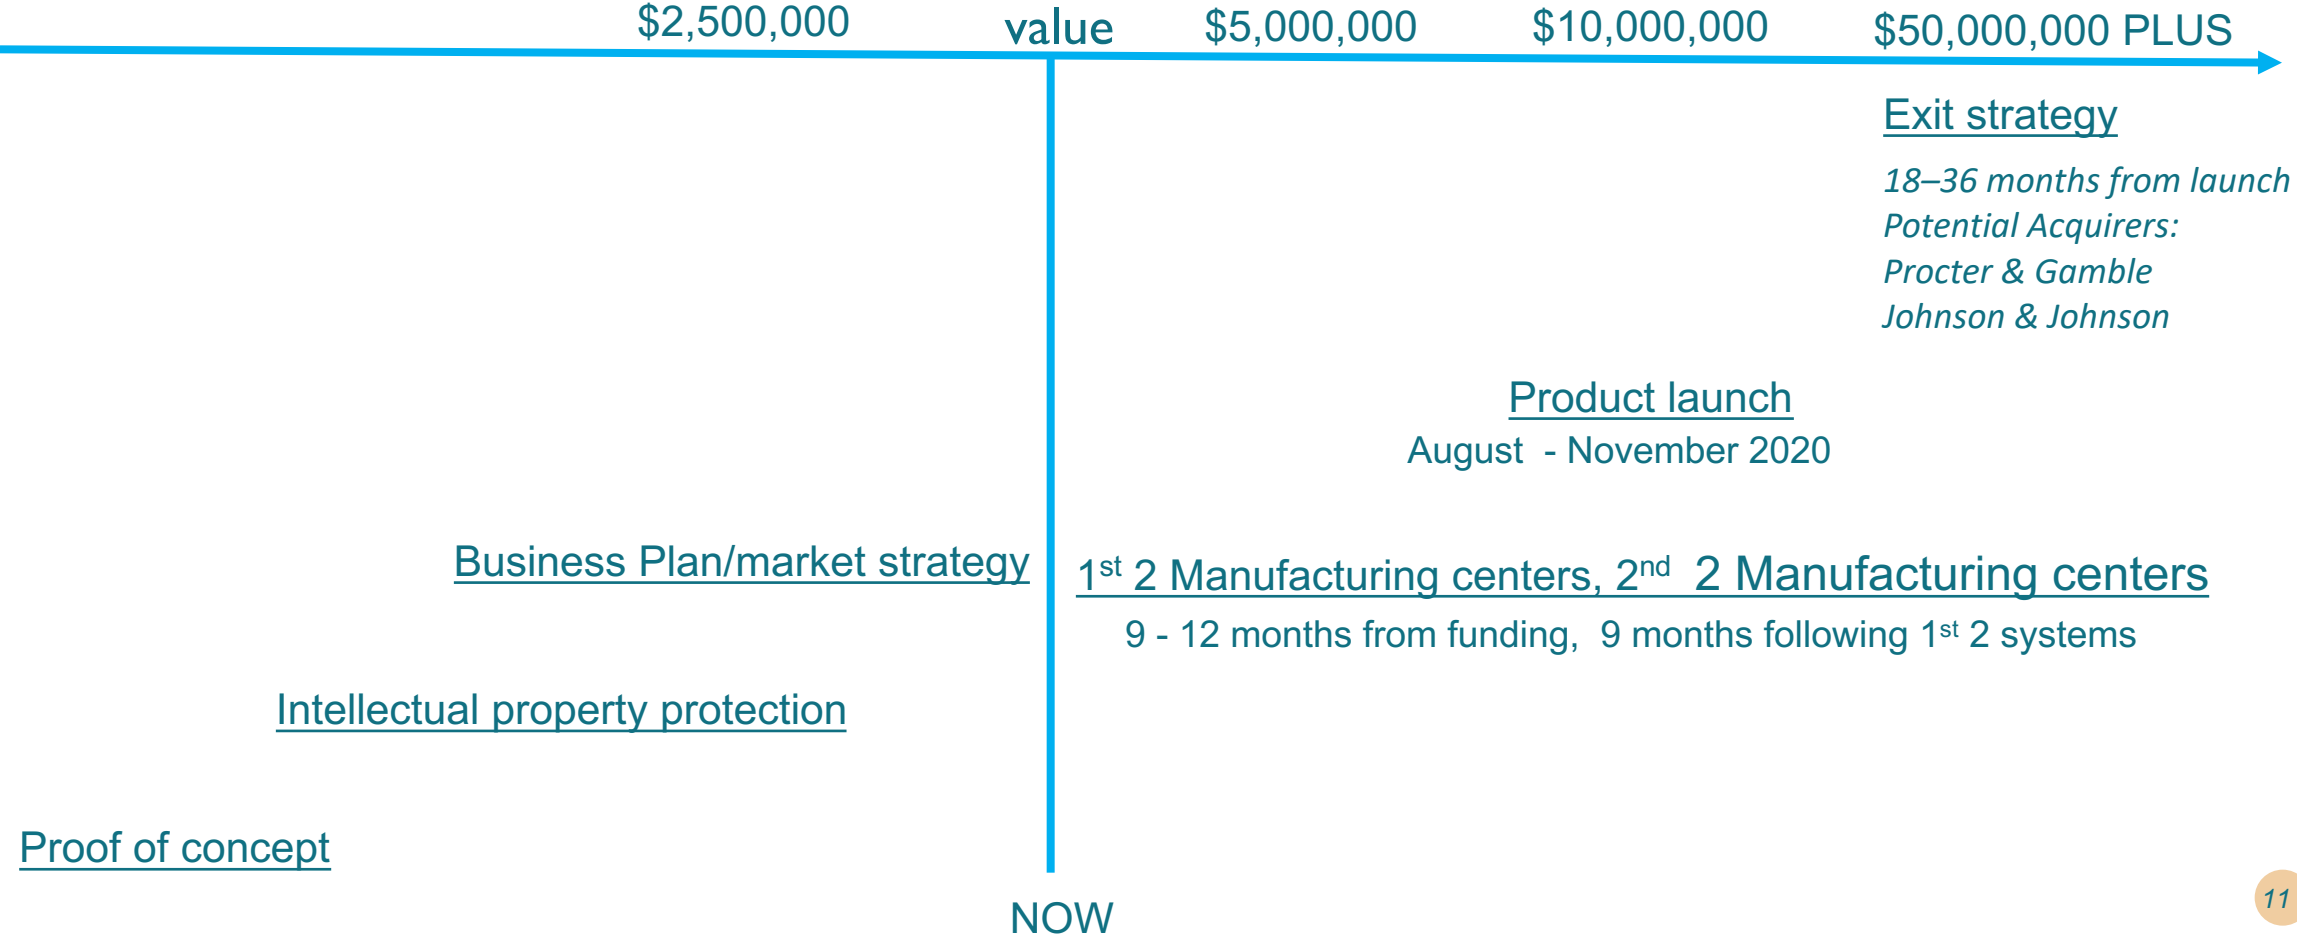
$2,500,000 value $5,000,000 $10,000,000 $50,000,000 PLUS

Exit strategy

18–36 months from launch
Potential Acquirers:
Procter & Gamble
Johnson & Johnson

Product launch

August - November 2020

Business Plan/market strategy

1$^{st}$ 2 Manufacturing centers, 2$^{nd}$ 2 Manufacturing centers

9 - 12 months from funding, 9 months following 1$^{st}$ 2 systems

Intellectual property protection

Proof of concept

NOW

11